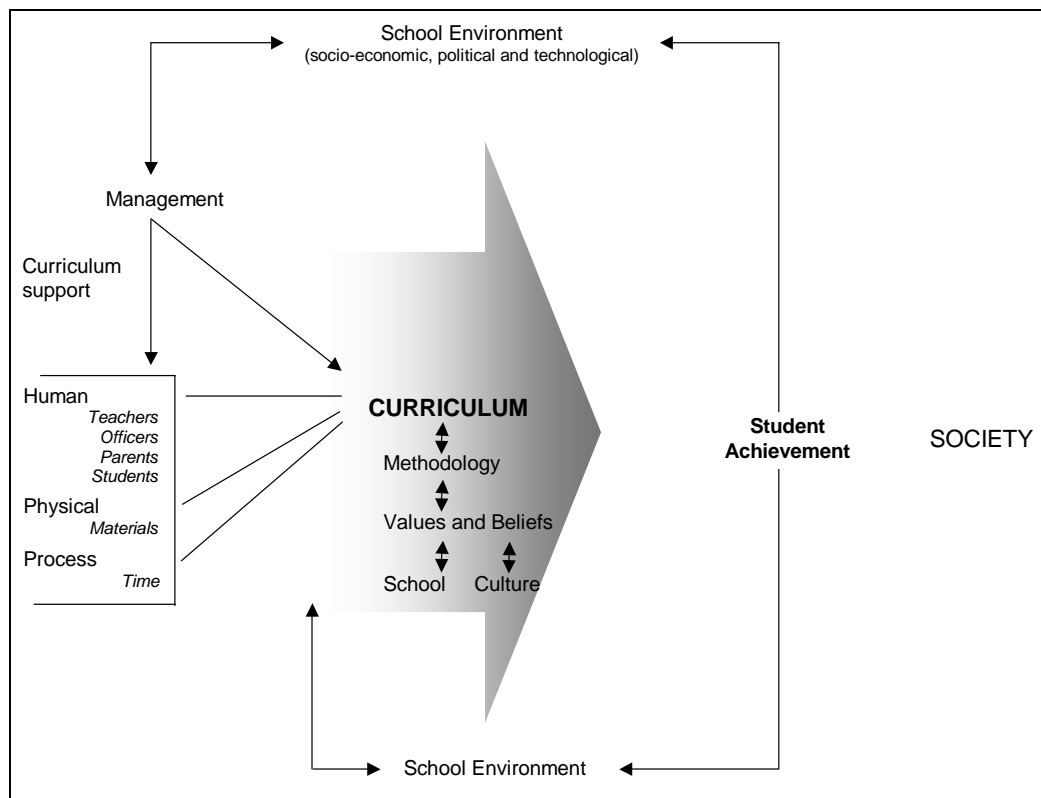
School Environment
(socio-economic, political and technological)

Management

Curriculum support

Human
Teachers
Officers
Parents
Students

Physical
Materials

Process
Time

CURRICULUM

Methodology

Values and Beliefs

School

Culture

Student Achievement

SOCIETY

School Environment